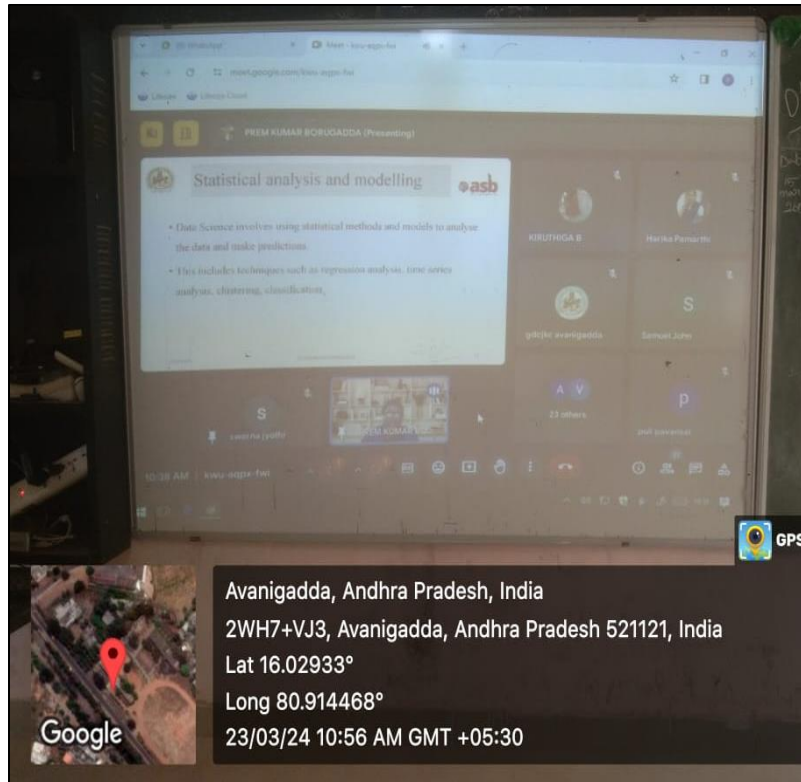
PREM KUMAR BORUGADDA (Presenting)

Statistical analysis and modelling

asb

• Data Science involves using statistical methods and models to analyse the data and make predictions.

• This includes techniques such as regression analysis, time series analysis, clustering, classification.

KIRUTHIGA B

Harika Pamarthi

gdcjkc avanigadda

S

Samuel John

S

PREM KUMAR B...

A V

23 others

P

10:56 AM | kwu-aqpx-fwi

GPS

Google

Avanigadda, Andhra Pradesh, India
2WH7+VJ3, Avanigadda, Andhra Pradesh 521121, India
Lat 16.02933°
Long 80.914468°
23/03/24 10:56 AM GMT +05:30